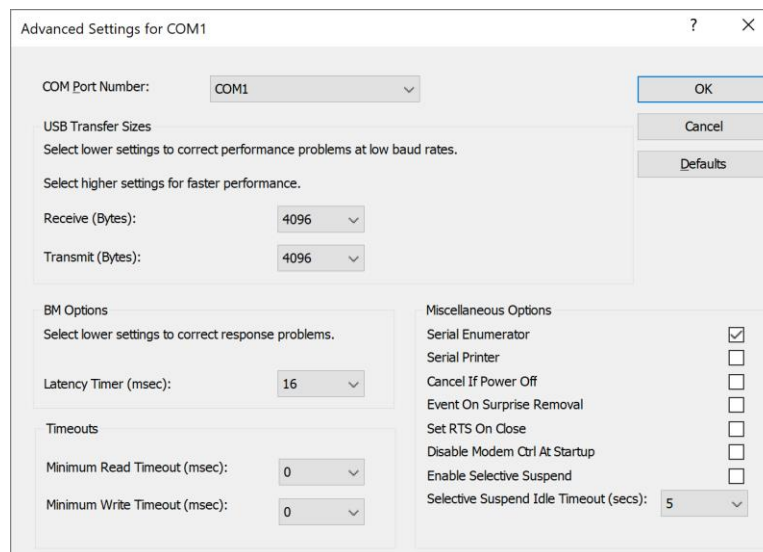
Advanced Settings for COM1

?

X

COM Port Number: COM1

OK

Cancel

Defaults

USB Transfer Sizes

Select lower settings to correct performance problems at low baud rates.

Select higher settings for faster performance.

Receive (Bytes): 4096

Transmit (Bytes): 4096

BM Options

Select lower settings to correct response problems.

Latency Timer (msec): 16

Timeouts

Minimum Read Timeout (msec): 0

Minimum Write Timeout (msec): 0

Miscellaneous Options

Serial Enumerator ☑

Serial Printer ☐

Cancel If Power Off ☐

Event On Surprise Removal ☐

Set RTS On Close ☐

Disable Modem Ctrl At Startup ☐

Enable Selective Suspend ☐

Selective Suspend Idle Timeout (secs): 5